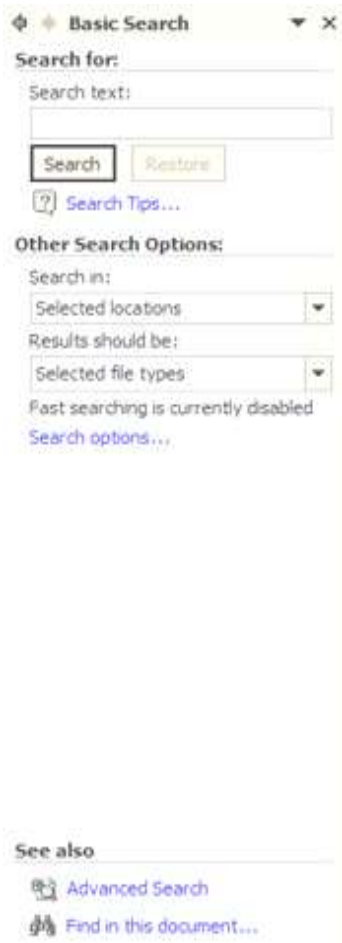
Basic Search

Search for:

Search text:

Search

Restore

Search Tips...

Other Search Options:

Search in:

Selected locations

Results should be:

Selected file types

Fast searching is currently disabled

Search options...

See also

Advanced Search

Find in this document...